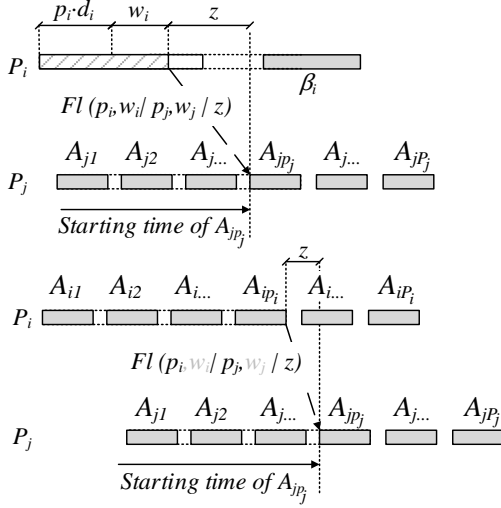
$p_i{\cdot}d_i$ $w_i$ $z$

$P_i$

$\beta_i$

$Fl\ (p_i, w_i / p_j, w_j / z)$

$A_{j1}$ $A_{j2}$ $A_{j...}$ $A_{jp_j}$ $A_{j...}$ $A_{jP_j}$

$P_j$

Starting time of $A_{jp_j}$

$z$

$A_{i1}$ $A_{i2}$ $A_{i...}$ $A_{ip_i}$ $A_{i...}$ $A_{iP_i}$

$P_i$

$Fl\ (p_i, w_i / p_j, w_j / z)$

$A_{j1}$ $A_{j2}$ $A_{j...}$ $A_{jp_j}$ $A_{j...}$ $A_{jP_j}$

$P_j$

Starting time of $A_{jp_j}$